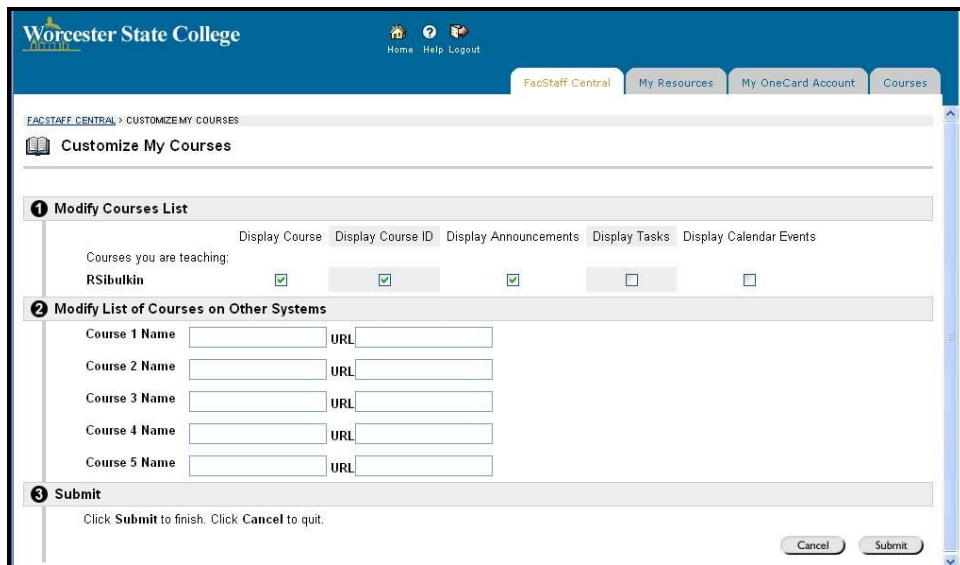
Worcester State College

Home Help Logout

FacStaff Central | My Resources | My OneCard Account | Courses

FACSTAFF CENTRAL > CUSTOMIZE MY COURSES

Customize My Courses

1 Modify Courses List

| | Display Course | Display Course ID | Display Announcements | Display Tasks | Display Calendar Events |
|---|---|---|---|---|---|
| Courses you are teaching: | | | | | |
| RSibulkin | ☑ | ☑ | ☑ | ☐ | ☐ |

2 Modify List of Courses on Other Systems

Course 1 Name URL

Course 2 Name URL

Course 3 Name URL

Course 4 Name URL

Course 5 Name URL

3 Submit

Click Submit to finish. Click Cancel to quit.

Cancel Submit